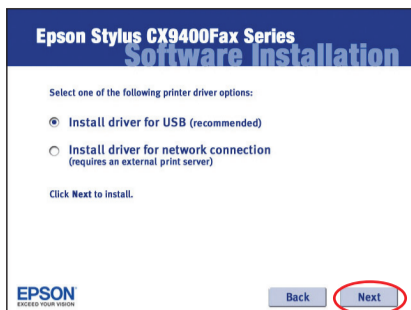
Epson Stylus CX9400Fax Series
Software Installation

Select one of the following printer driver options:

Install driver for USB (recommended)

Install driver for network connection
(requires an external print server)

Click Next to install.

EPSON
EXCEED YOUR VISION

Back

Next